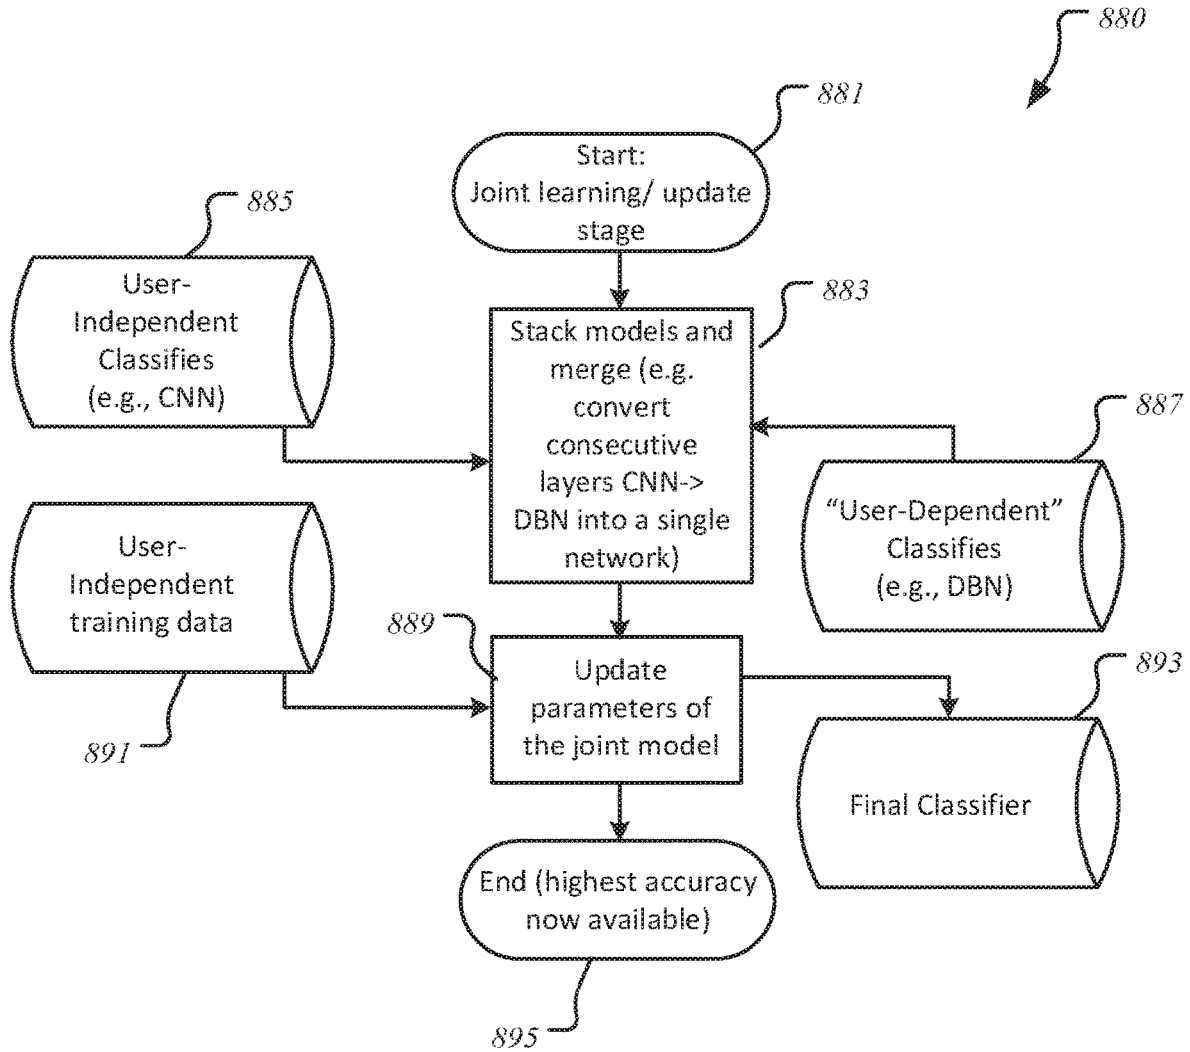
880

881

Start: Joint learning/ update stage

885

User-Independent Classifies (e.g., CNN)

883

Stack models and merge (e.g. convert consecutive layers CNN-> DBN into a single network)

887

"User-Dependent" Classifies (e.g., DBN)

User-Independent training data

889

Update parameters of the joint model

893

891

Final Classifier

End (highest accuracy now available)

895